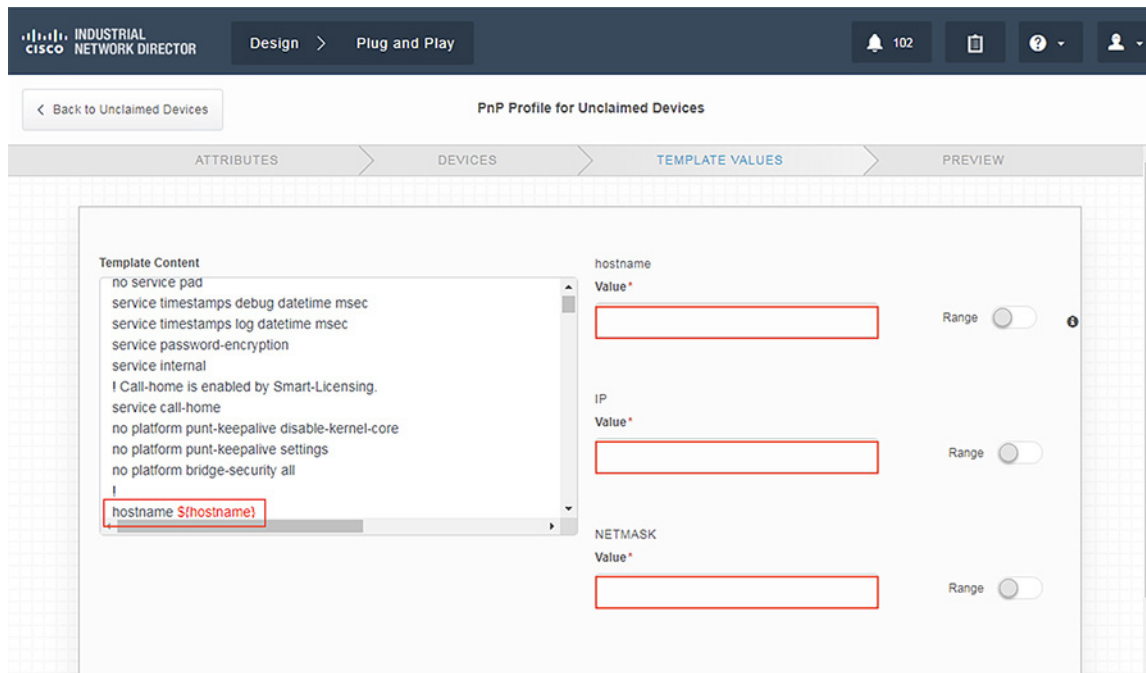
cisco INDUSTRIAL NETWORK DIRECTOR

Design > Plug and Play

102

< Back to Unclaimed Devices

PnP Profile for Unclaimed Devices

ATTRIBUTES

DEVICES

TEMPLATE VALUES

PREVIEW

Template Content

no service pad
service timestamps debug datetime msec
service timestamps log datetime msec
service password-encryption
service internal
! Call-home is enabled by Smart-Licensing.
service call-home
no platform punt-keepalive disable-kernel-core
no platform punt-keepalive settings
no platform bridge-security all
!
hostname ${hostname}

hostname
Value*

Range

IP
Value*

Range

NETMASK
Value*

Range